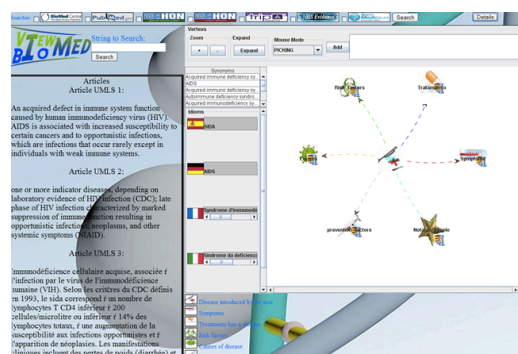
Searches: BioMed Central PubMed HON HON Trip NHS Evidence Search Details

VIEW BioMED

String to Search:

Search

Articles

Article UMLS 1:

An acquired defect in immune system function caused by human immunodeficiency virus (HIV). AIDS is associated with increased susceptibility to certain cancers and to opportunistic infections, which are infections that occur rarely except in individuals with weak immune systems.

Article UMLS 2:

one or more indicator diseases, depending on laboratory evidence of HIV infection (CDC); late phase of HIV infection characterized by marked suppression of immune function resulting in opportunistic infections, neoplasms, and other systemic symptoms (NIAID).

Article UMLS 3:

Immunodéficience cellulaire acquise, associée à l'infection par le virus de l'immunodéficience humaine (VIH). Selon les critères du CDC définis en 1993, le sida correspond à un nombre de lymphocytes T CD4 inférieur à 200 cellules/microlitre ou inférieur à 14% des lymphocytes totaux, à une augmentation de la susceptibilité aux infections opportunistes et à l'apparition de néoplasies. Les manifestations cliniques incluent des pertes de poids (diarrhée) et

Vertices
Zoom
Expand
Mouse Mode
+ -
Expand
PICKING
Add

Synonyms
Acquired immune deficiency sy...
AIDS
Acquired immunodeficiency sy...
Autoimmune deficiency syndro...
Acquired immunodeficiency sy...

Idioms
SIDA
AIDS
Syndrome d'immunodé...
Sindrome da deficienz...

Risk Factors
Treatments
Symptoms
Causes
prevention factors
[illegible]

Disease induced by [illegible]
Symptoms
Treatments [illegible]
Risk factors
Causes of disease